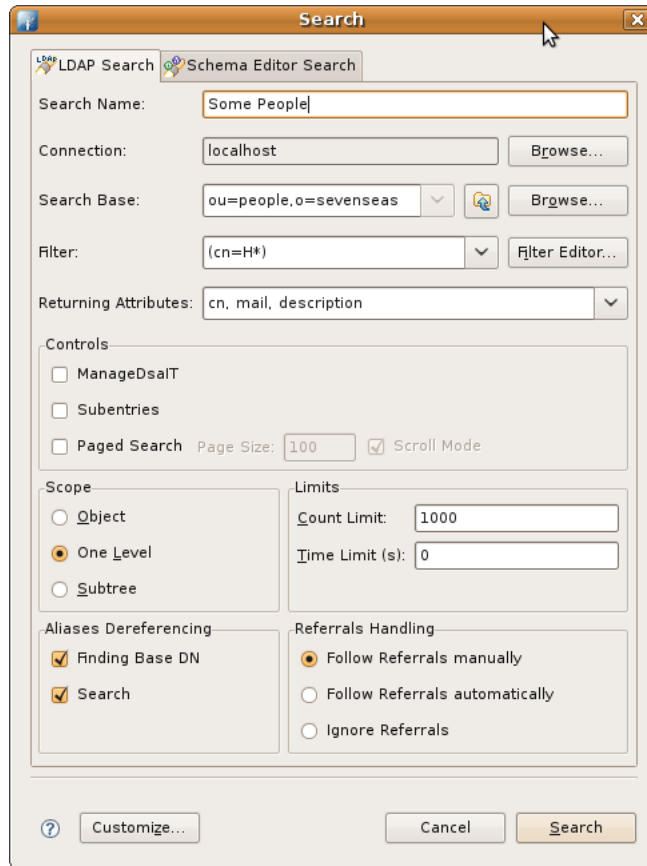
Search

LDAP LDAP Search | Schema Editor Search

Search Name: Some People

Connection: localhost Browse...

Search Base: ou=people,o=sevenseas Browse...

Filter: (cn=H*) Filter Editor...

Returning Attributes: cn, mail, description

Controls
ManageDsaIT
Subentries
Paged Search Page Size: 100 Scroll Mode

Scope
Object
One Level
Subtree

Limits
Count Limit: 1000
Time Limit (s): 0

Aliases Dereferencing
Finding Base DN
Search

Referrals Handling
Follow Referrals manually
Follow Referrals automatically
Ignore Referrals

Customize... Cancel Search